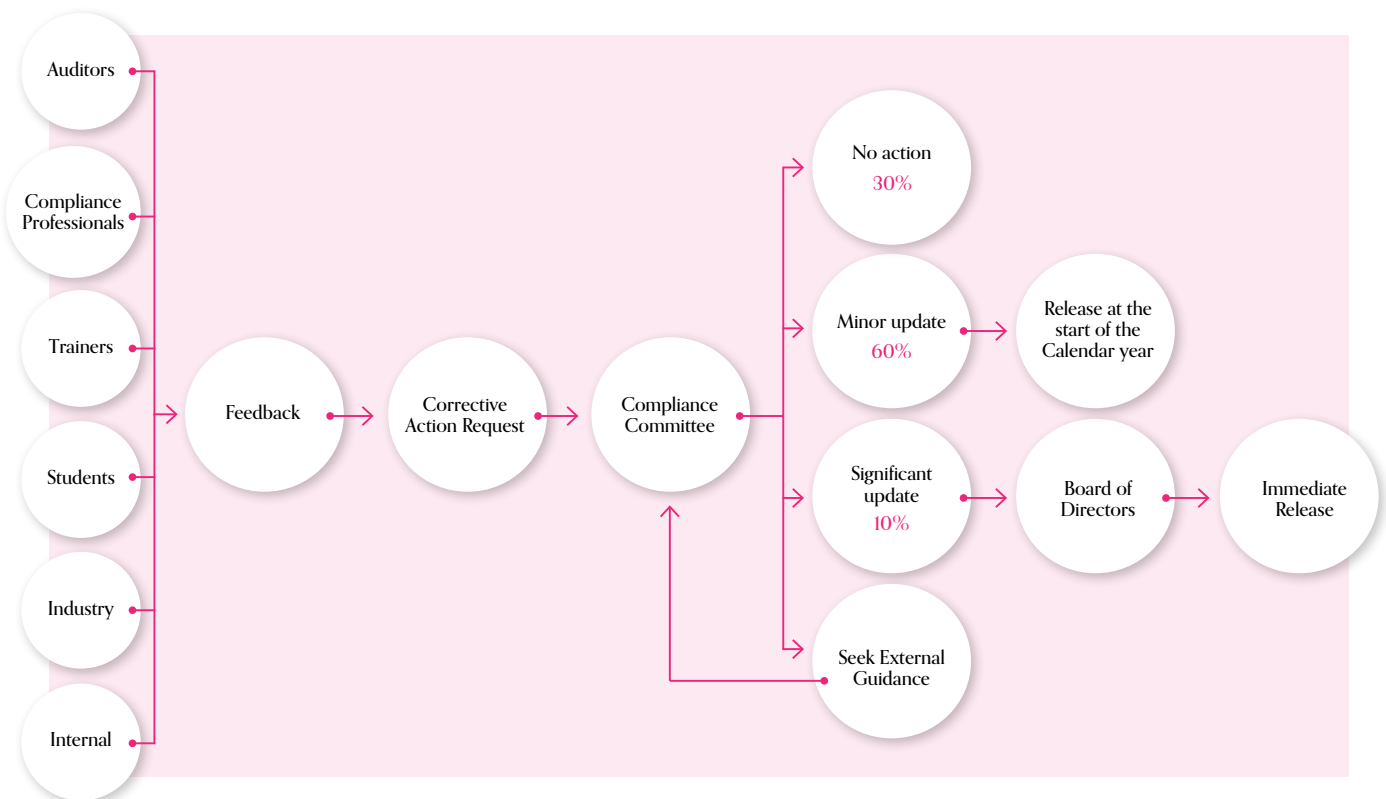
Auditors

Compliance Professionals

Trainers

Students

Industry

Internal

Feedback

Corrective Action Request

Compliance Committee

No action
30%

Minor update
60%

Release at the start of the Calendar year

Significant update
10%

Board of Directors

Immediate Release

Seek External Guidance